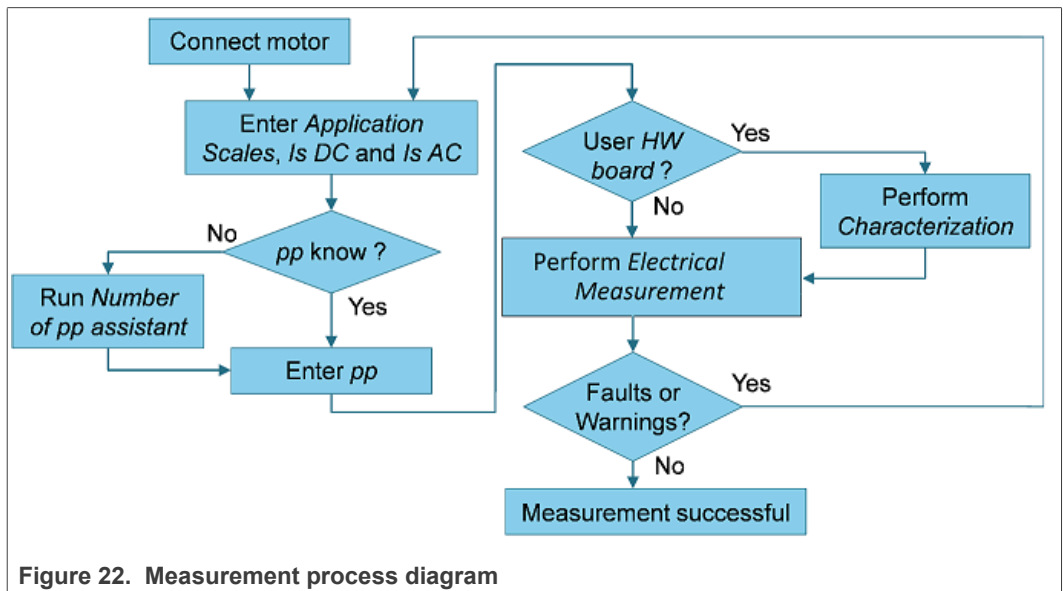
Connect motor

Enter *Application Scales*, *Is DC* and *Is AC*

No

*pp* know ?

Yes

Run *Number of pp assistant*

Enter *pp*

User *HW board* ?

Yes

No

Perform *Characterization*

Perform *Electrical Measurement*

Faults or Warnings?

Yes

No

Measurement successful

**Figure 22. Measurement process diagram**